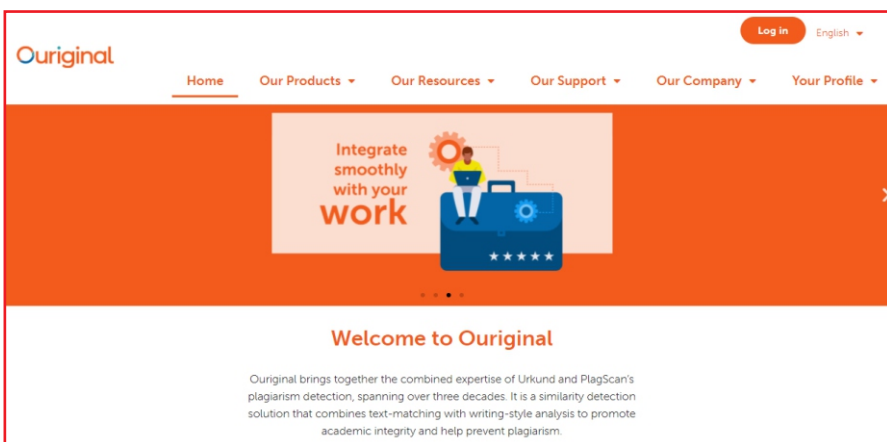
Ouriginal

Log in English

Home Our Products Our Resources Our Support Our Company Your Profile

Integrate smoothly with your work

Welcome to Ouriginal

Ouriginal brings together the combined expertise of Urkund and PlagScan's plagiarism detection, spanning over three decades. It is a similarity detection solution that combines text-matching with writing-style analysis to promote academic integrity and help prevent plagiarism.